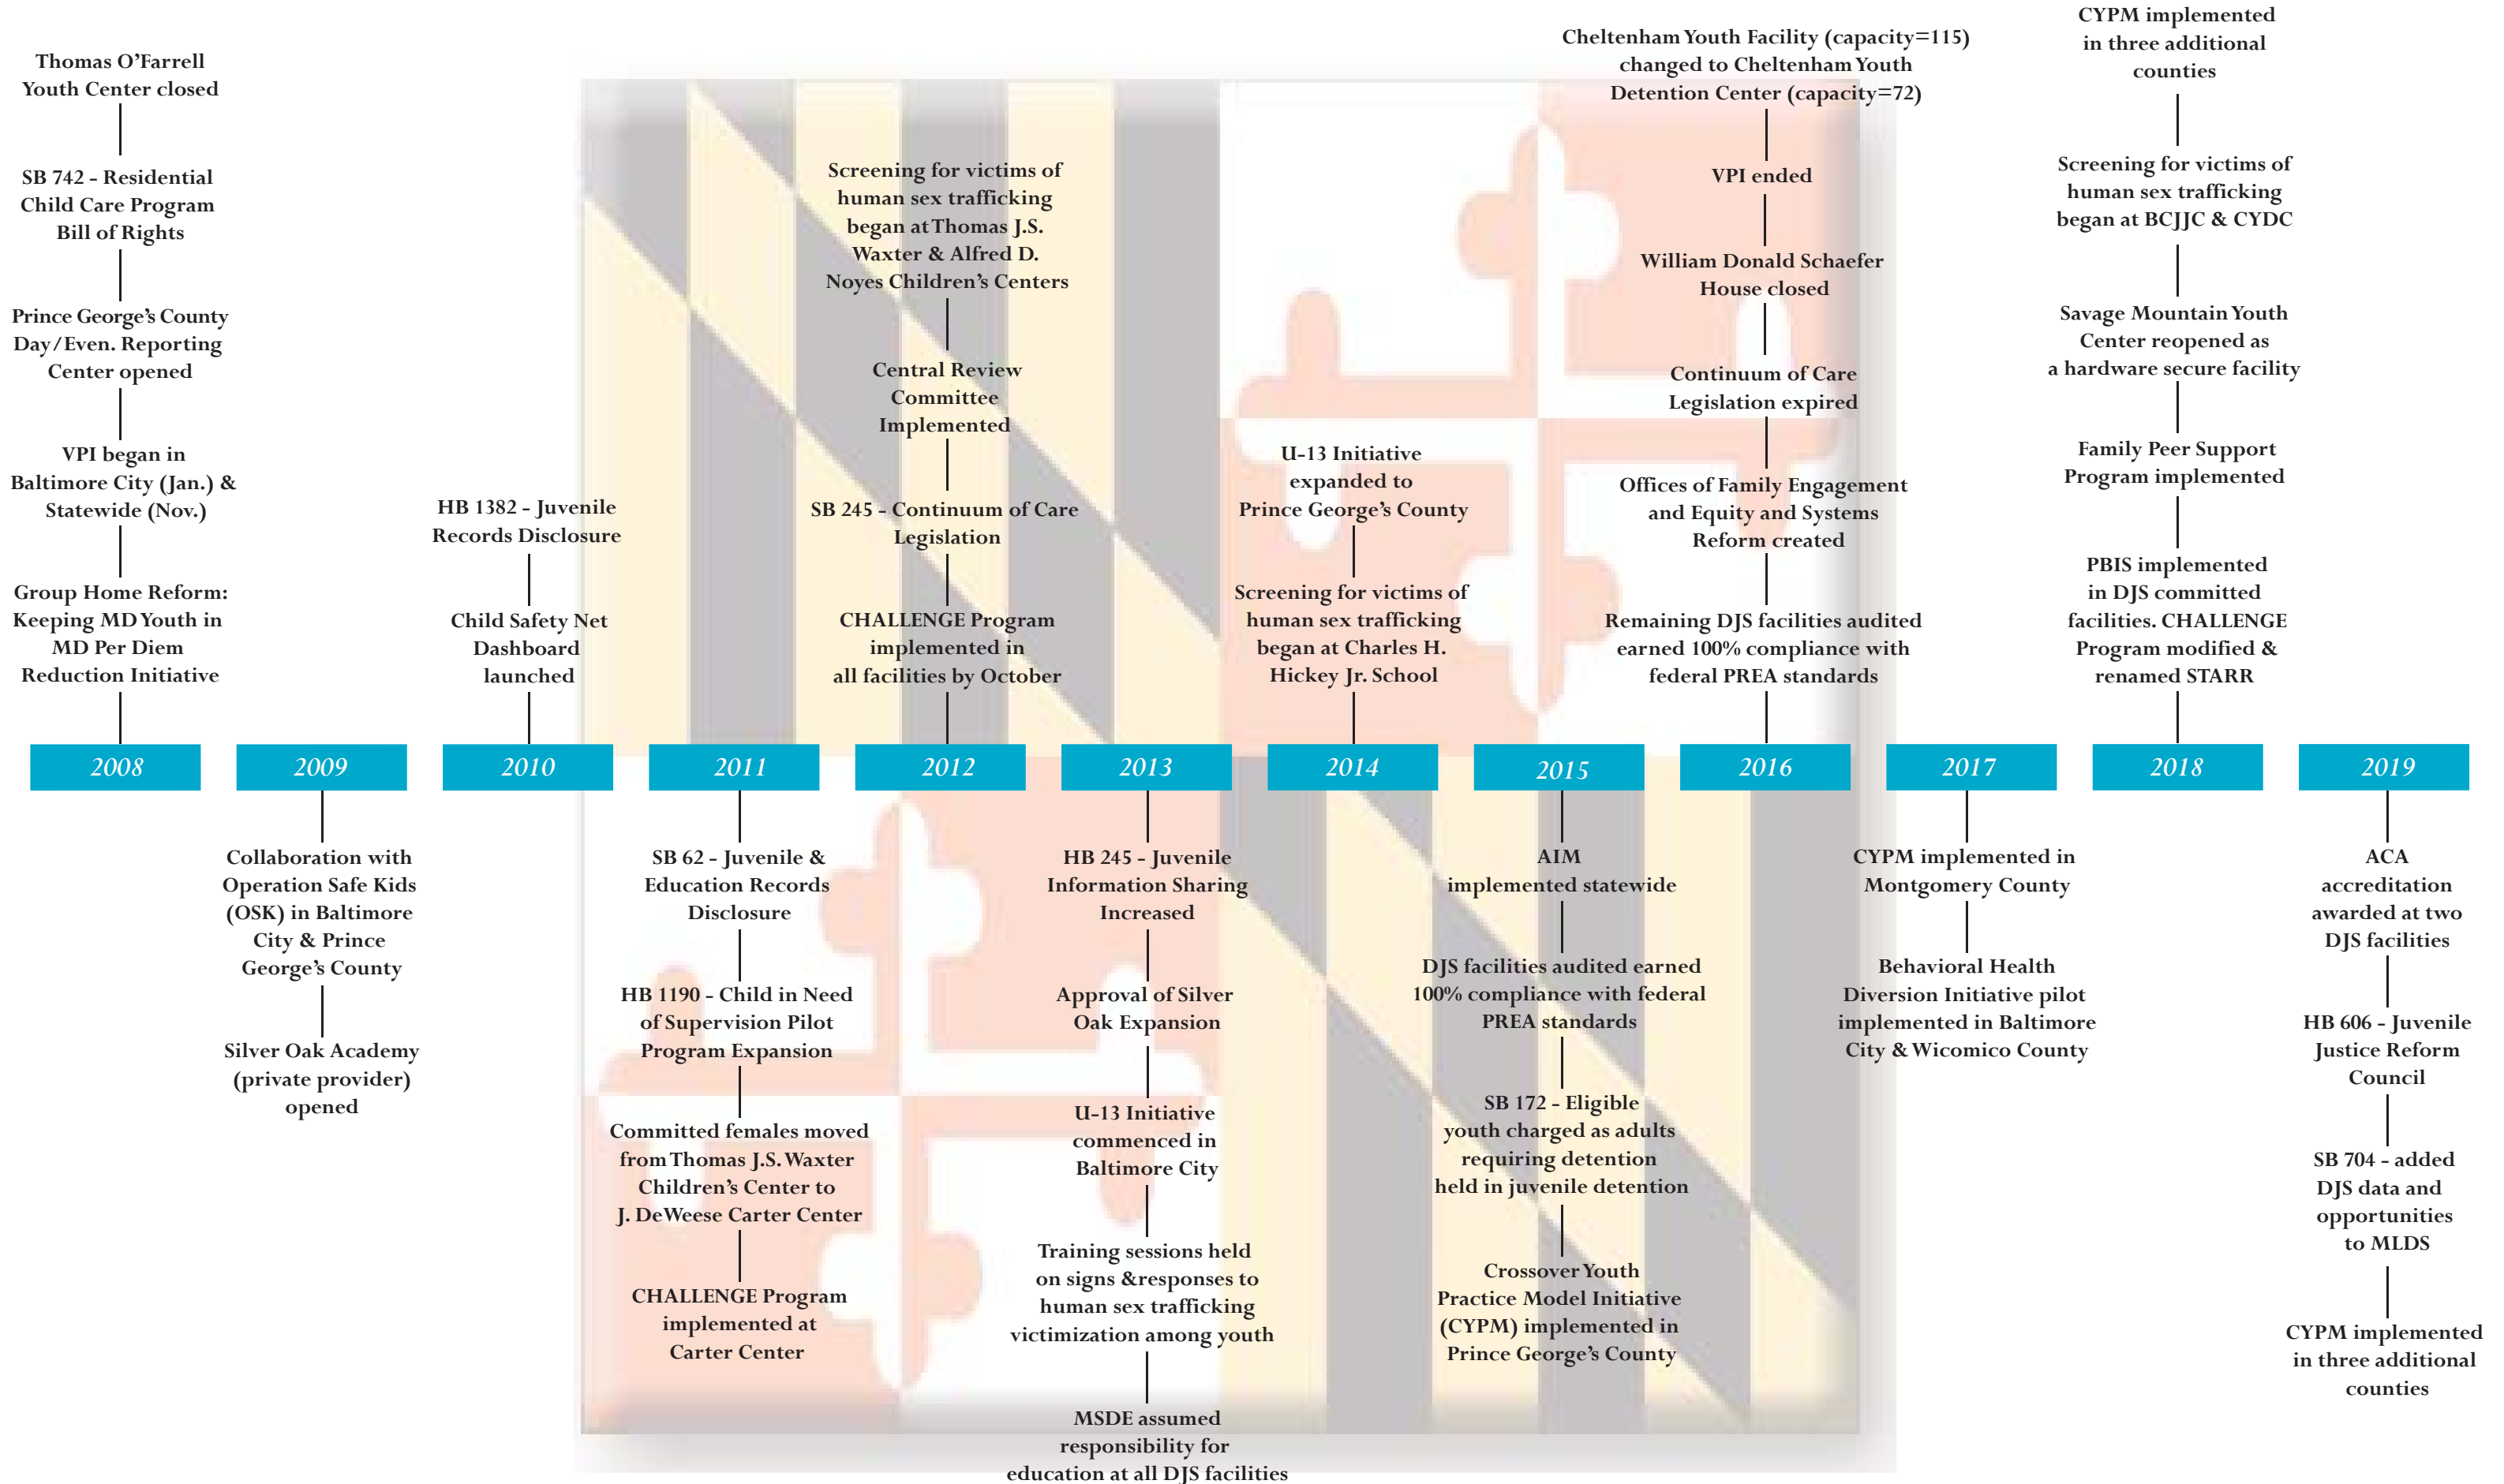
Thomas O'Farrell Youth Center closed

SB 742 - Residential Child Care Program Bill of Rights

Prince George's County Day/Even. Reporting Center opened

VPI began in Baltimore City (Jan.) & Statewide (Nov.)

Group Home Reform: Keeping MD Youth in MD Per Diem Reduction Initiative

HB 1382 - Juvenile Records Disclosure

Child Safety Net Dashboard launched

Screening for victims of human sex trafficking began at Thomas J.S. Waxter & Alfred D. Noyes Children's Centers

Central Review Committee Implemented

SB 245 - Continuum of Care Legislation

CHALLENGE Program implemented in all facilities by October

U-13 Initiative expanded to Prince George's County

Screening for victims of human sex trafficking began at Charles H. Hickey Jr. School

Cheltenham Youth Facility (capacity=115) changed to Cheltenham Youth Detention Center (capacity=72)

VPI ended

William Donald Schaefer House closed

Continuum of Care Legislation expired

Offices of Family Engagement and Equity and Systems Reform created

Remaining DJS facilities audited earned 100% compliance with federal PREA standards

CYPM implemented in three additional counties

Screening for victims of human sex trafficking began at BCJJC & CYDC

Savage Mountain Youth Center reopened as a hardware secure facility

Family Peer Support Program implemented

PBIS implemented in DJS committed facilities. CHALLENGE Program modified & renamed STARR

2008

2009

2010

2011

2012

2013

2014

2015

2016

2017

2018

2019

Collaboration with Operation Safe Kids (OSK) in Baltimore City & Prince George's County

Silver Oak Academy (private provider) opened

SB 62 - Juvenile & Education Records Disclosure

HB 1190 - Child in Need of Supervision Pilot Program Expansion

Committed females moved from Thomas J.S. Waxter Children's Center to J. DeWeese Carter Center

CHALLENGE Program implemented at Carter Center

HB 245 - Juvenile Information Sharing Increased

Approval of Silver Oak Expansion

U-13 Initiative commenced in Baltimore City

Training sessions held on signs &responses to human sex trafficking victimization among youth

MSDE assumed responsibility for education at all DJS facilities

AIM implemented statewide

DJS facilities audited earned 100% compliance with federal PREA standards

SB 172 - Eligible youth charged as adults requiring detention held in juvenile detention

Crossover Youth Practice Model Initiative (CYPM) implemented in Prince George's County

CYPM implemented in Montgomery County

Behavioral Health Diversion Initiative pilot implemented in Baltimore City & Wicomico County

ACA accreditation awarded at two DJS facilities

HB 606 - Juvenile Justice Reform Council

SB 704 - added DJS data and opportunities to MLDS

CYPM implemented in three additional counties